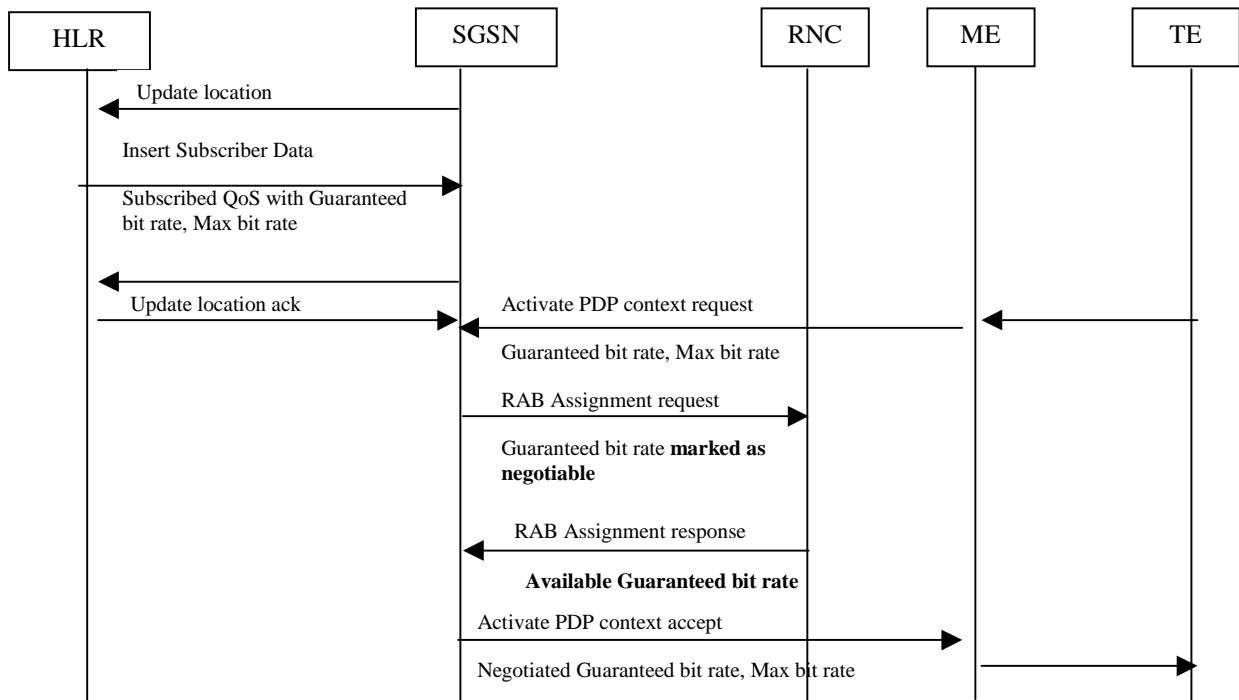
HLR

SGSN

RNC

ME

TE

Update location

Insert Subscriber Data

Subscribed QoS with Guaranteed bit rate, Max bit rate

Update location ack

Activate PDP context request

Guaranteed bit rate, Max bit rate

RAB Assignment request

Guaranteed bit rate **marked as negotiable**

RAB Assignment response

**Available Guaranteed bit rate**

Activate PDP context accept

Negotiated Guaranteed bit rate, Max bit rate